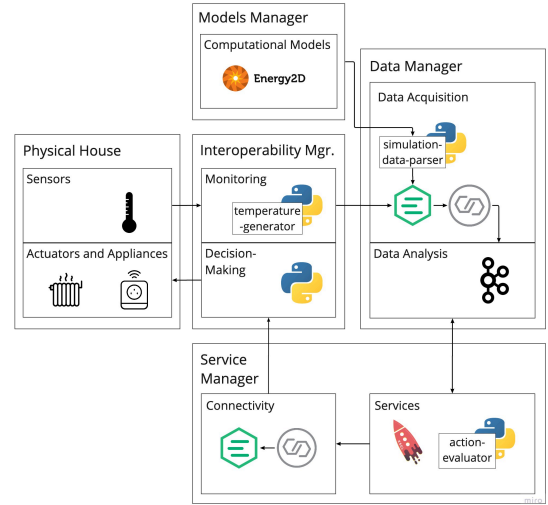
Models Manager

Computational Models

Energy2D

Data Manager

Data Acquisition

simulation-data-parser

Physical House

Sensors

Actuators and Appliances

Interoperability Mgr.

Monitoring

temperature-generator

Decision-Making

Data Analysis

Service Manager

Connectivity

Services

action-evaluator

miro